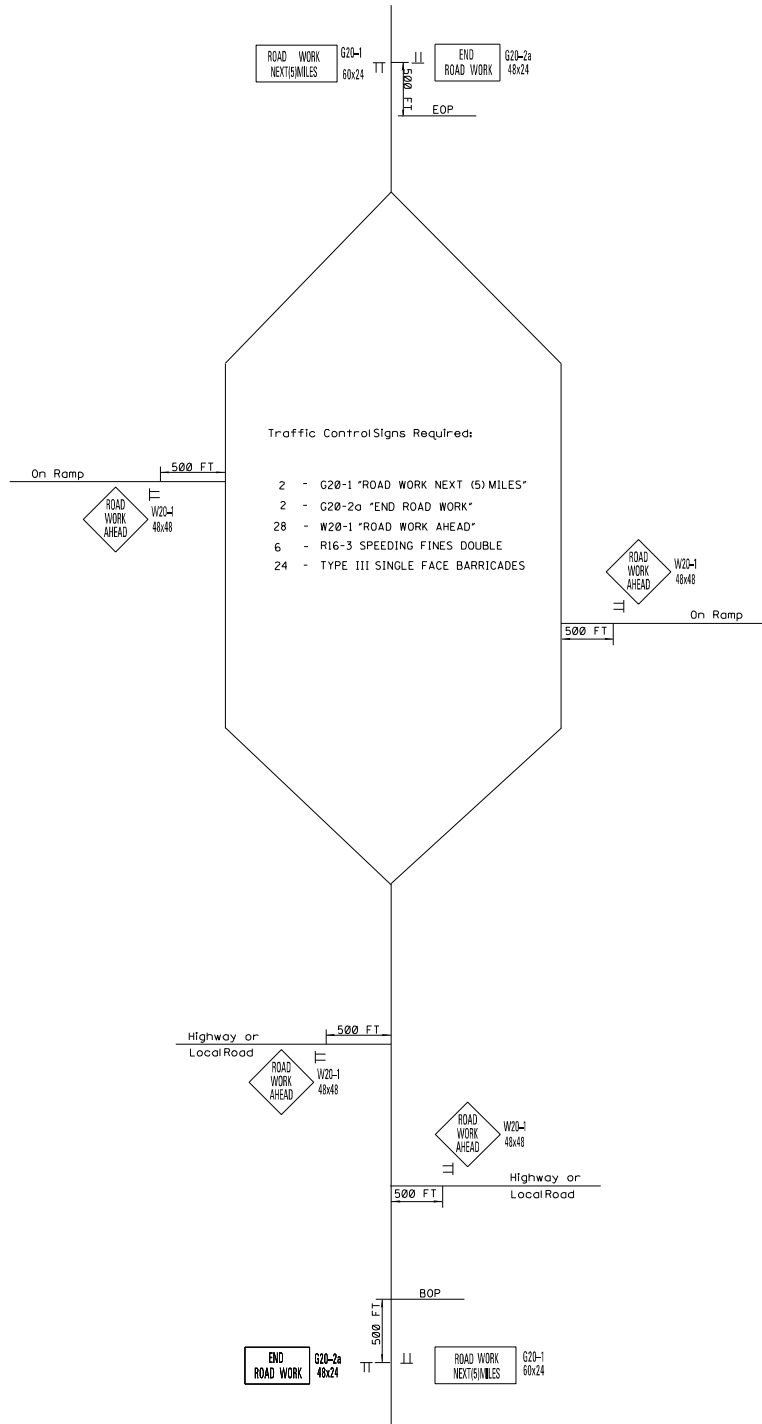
ROAD WORK NEXT(5)MILES G20-1 60x24

END ROAD WORK G20-2a 48x24

500 FT

EOP

Traffic Control Signs Required:

2 - G20-1 "ROAD WORK NEXT (5) MILES"
2 - G20-2a "END ROAD WORK"
28 - W20-1 "ROAD WORK AHEAD"
6 - R16-3 SPEEDING FINES DOUBLE
24 - TYPE III SINGLE FACE BARRICADES

On Ramp

500 FT

ROAD WORK AHEAD W20-1 48x48

ROAD WORK AHEAD W20-1 48x48

On Ramp

500 FT

Highway or Local Road

500 FT

ROAD WORK AHEAD W20-1 48x48

ROAD WORK AHEAD W20-1 48x48

Highway or Local Road

500 FT

BOP

500 FT

END ROAD WORK G20-2a 48x24

ROAD WORK NEXT(5)MILES G20-1 60x24